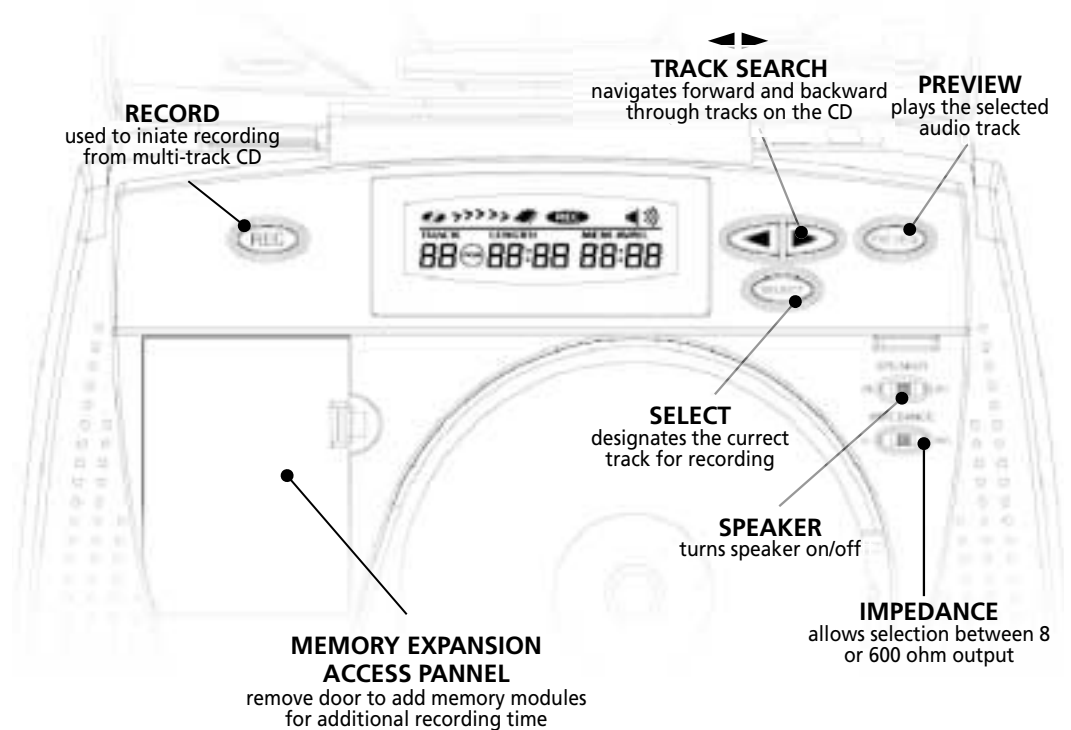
TRACK SEARCH
navigates forward and backward through tracks on the CD

PREVIEW
plays the selected audio track

RECORD
used to iniate recording from multi-track CD

REC

TRACK LENGTH MEM AVAIL
88 88:88 88:88

PREVIEW

SELECT

SPEAKER

IMPEDANCE

SELECT
designates the currect track for recording

SPEAKER
turns speaker on/off

IMPEDANCE
allows selection between 8 or 600 ohm output

MEMORY EXPANSION ACCESS PANNEL
remove door to add memory modules for additional recording time